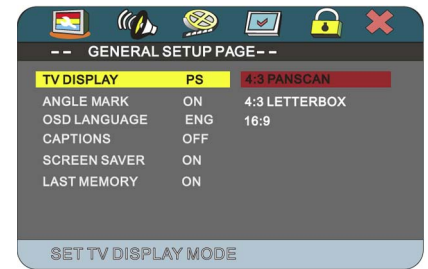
-- GENERAL SETUP PAGE--

| | | |
|---|---|---|
| TV DISPLAY | PS | 4:3 PANSCAN |
| ANGLE MARK | ON | 4:3 LETTERBOX |
| OSD LANGUAGE | ENG | 16:9 |
| CAPTIONS | OFF | |
| SCREEN SAVER | ON | |
| LAST MEMORY | ON | |

SET TV DISPLAY MODE